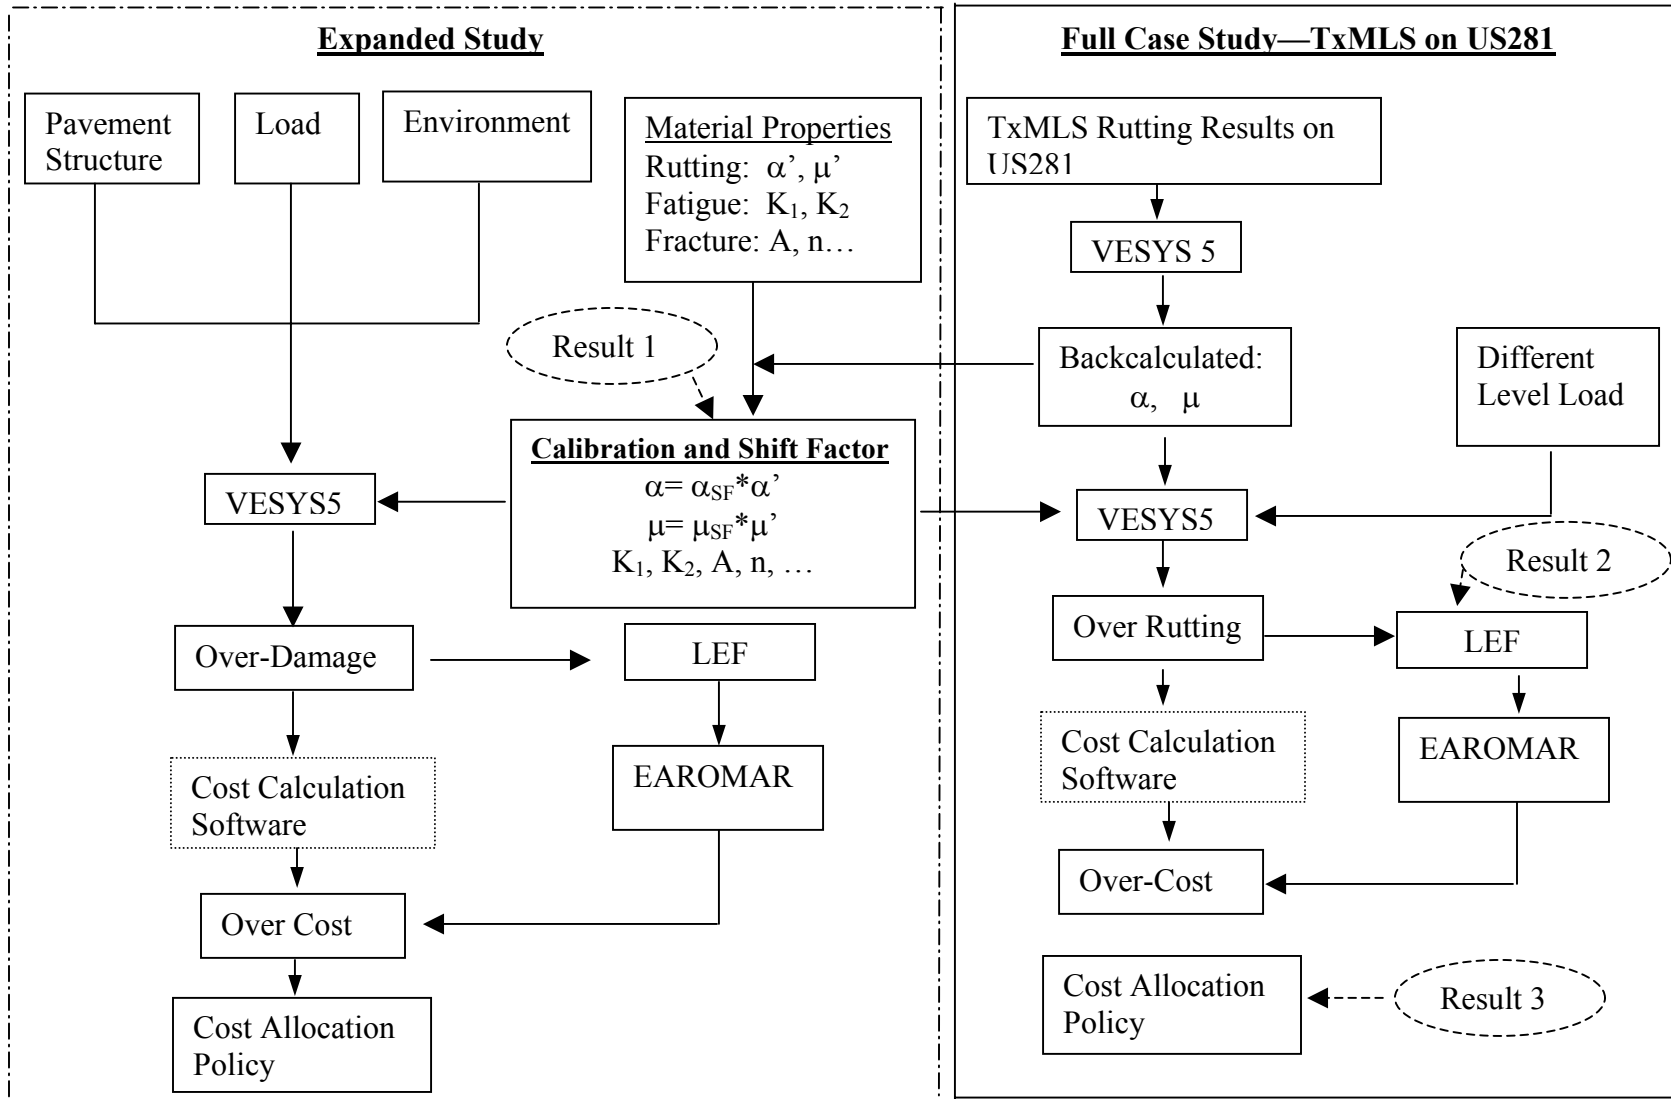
Expanded Study

Pavement Structure

Load

Environment

Material Properties
Rutting: α’, μ’
Fatigue: $K_1$, $K_2$
Fracture: A, n…

Result 1

Calibration and Shift Factor
$\alpha = \alpha_{SF} * \alpha'$
$\mu = \mu_{SF} * \mu'$
$K_1$, $K_2$, A, n, …

VESYS5

Over-Damage

LEF

EAROMAR

Cost Calculation Software

Over Cost

Cost Allocation Policy

Full Case Study—TxMLS on US281

TxMLS Rutting Results on US281

VESYS 5

Backcalculated: α, μ

Different Level Load

VESYS5

Result 2

Over Rutting

LEF

Cost Calculation Software

EAROMAR

Over-Cost

Cost Allocation Policy

Result 3